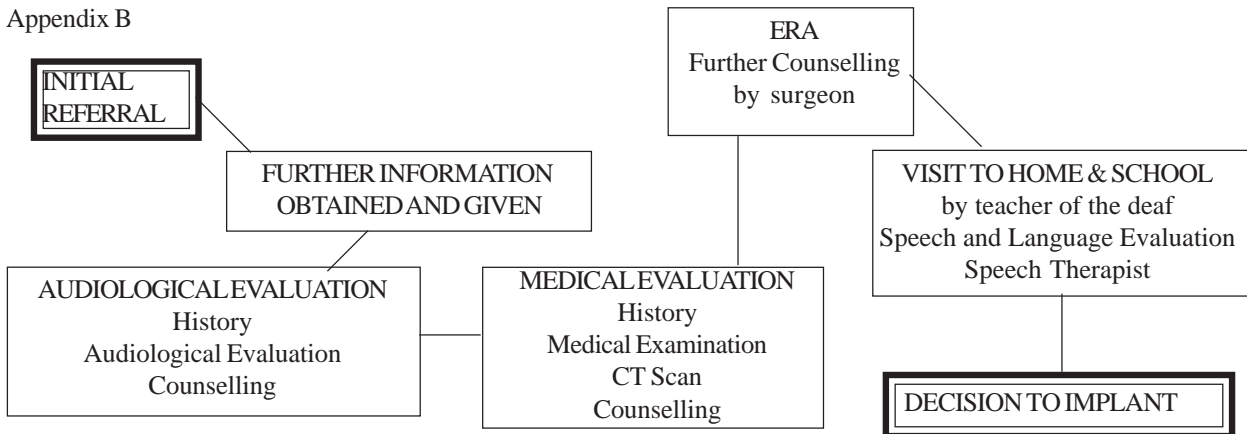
Appendix B

INITIAL REFERRAL

FURTHER INFORMATION OBTAINED AND GIVEN

AUDIOLOGICAL EVALUATION
History
Audiological Evaluation
Counselling

MEDICAL EVALUATION
History
Medical Examination
CT Scan
Counselling

ERA
Further Counselling
by surgeon

VISIT TO HOME & SCHOOL
by teacher of the deaf
Speech and Language Evaluation
Speech Therapist

DECISION TO IMPLANT